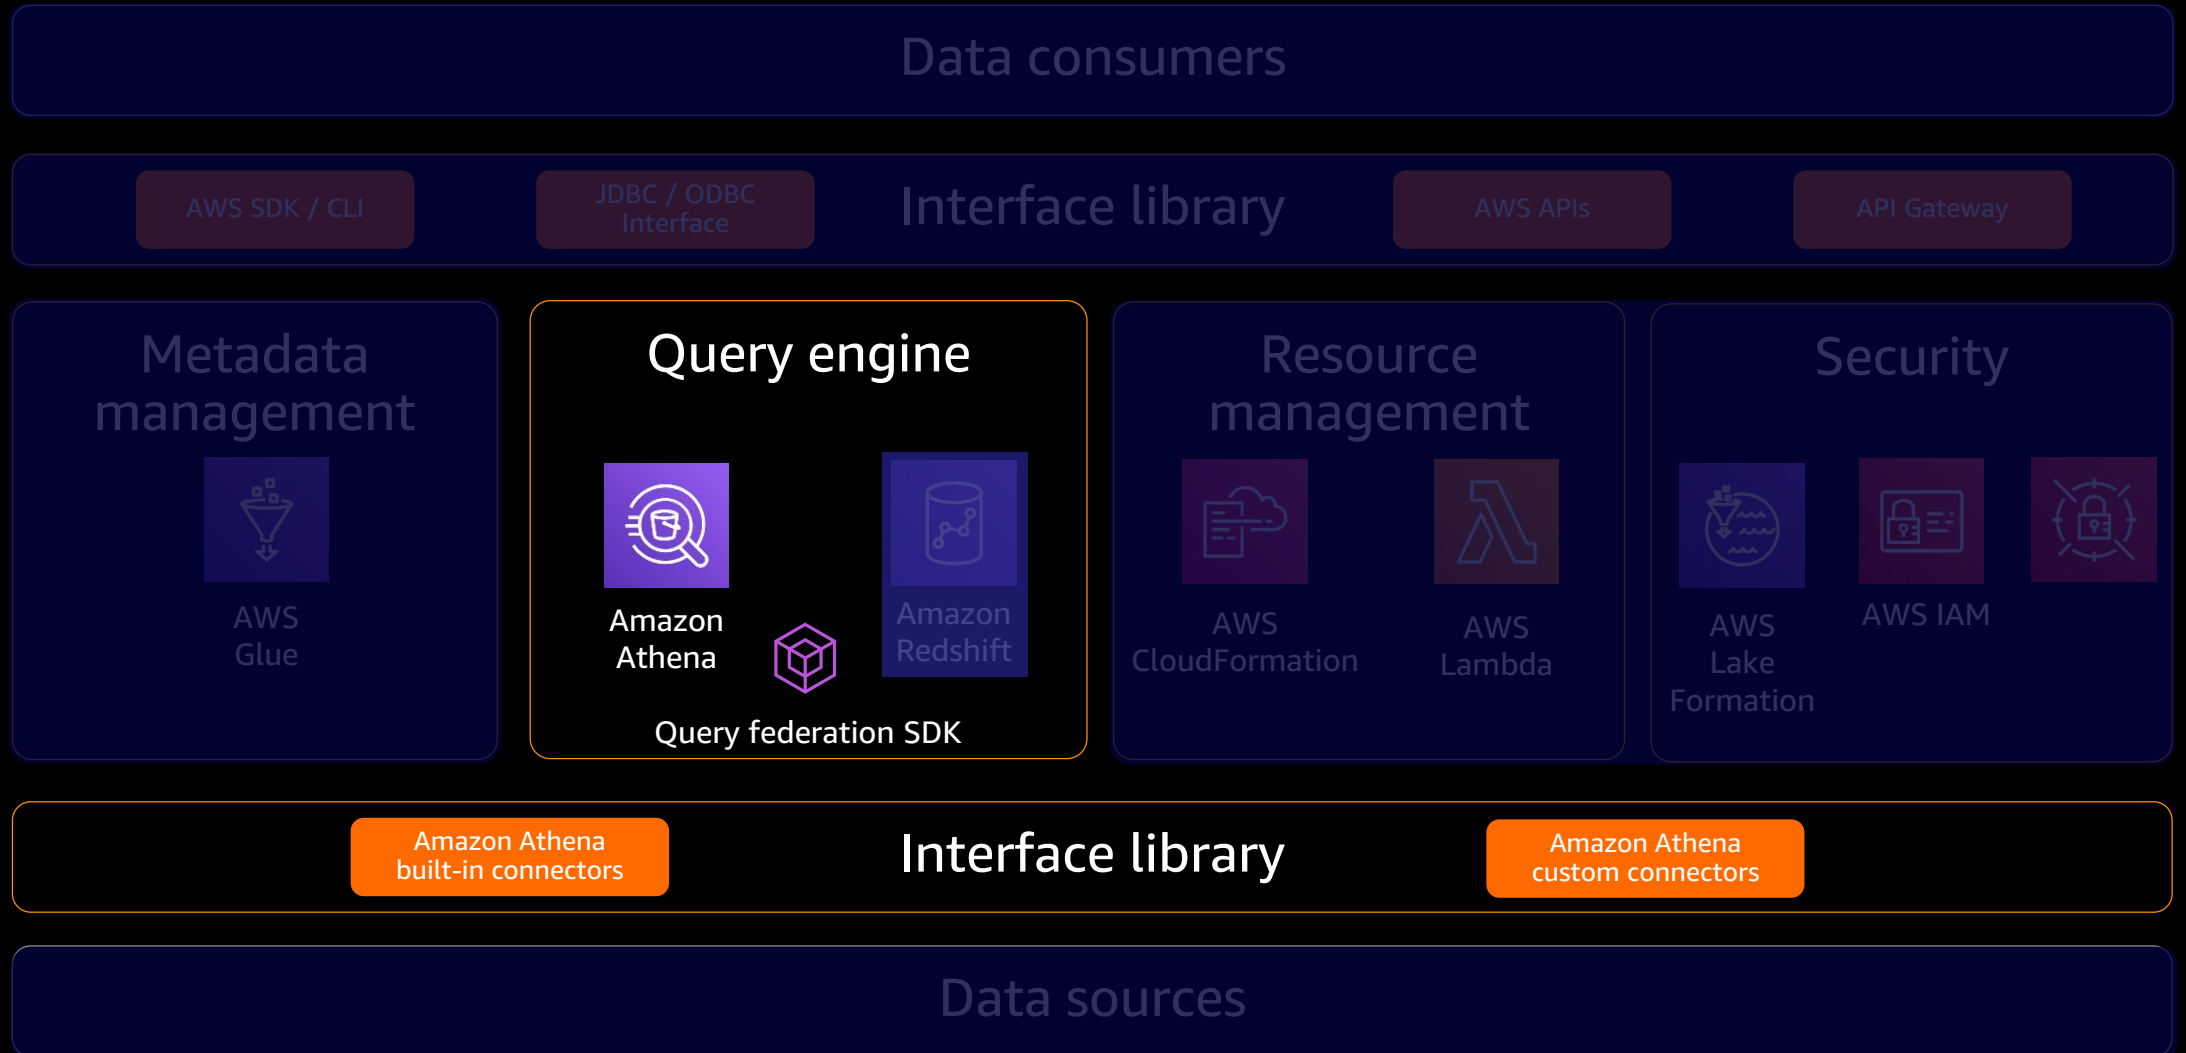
Data consumers

AWS SDK / CLI

JDBC / ODBC Interface

Interface library

AWS APIs

API Gateway

Metadata management

AWS Glue

Query engine

Amazon Athena

Amazon Redshift

Query federation SDK

Resource management

AWS CloudFormation

AWS Lambda

Security

AWS Lake Formation

AWS IAM

Amazon Athena built-in connectors

Interface library

Amazon Athena custom connectors

Data sources